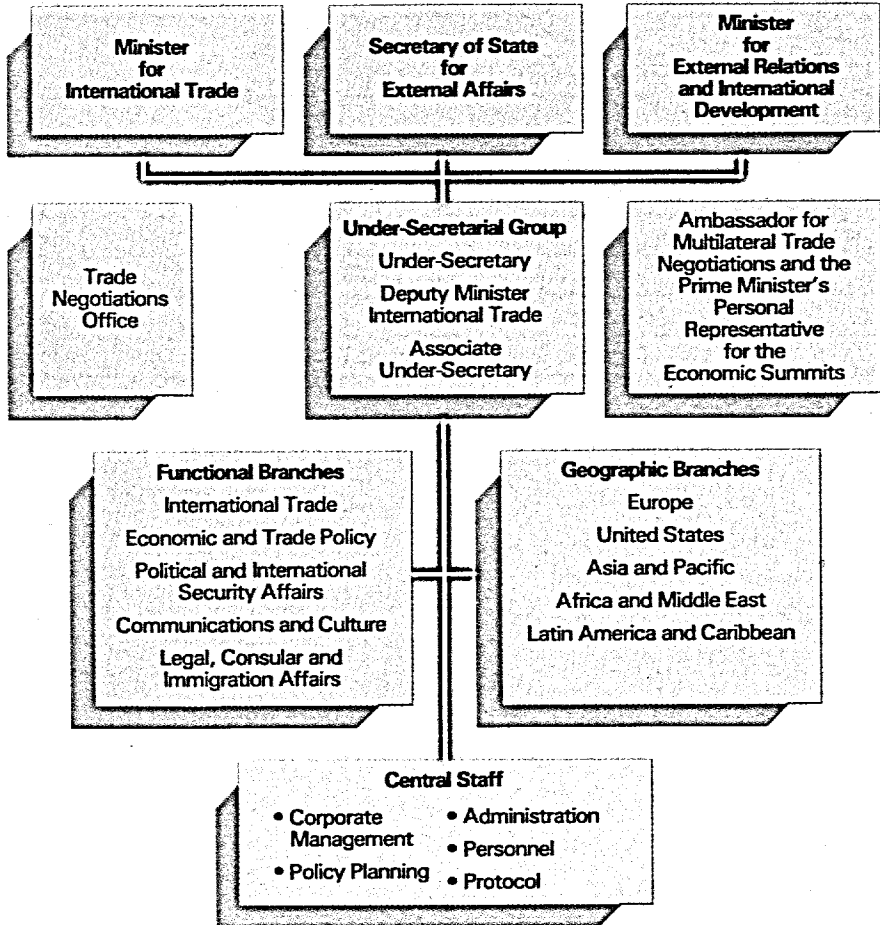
Minister for International Trade

Secretary of State for External Affairs

Minister for External Relations and International Development

Trade Negotiations Office

Under-Secretarial Group
Under-Secretary
Deputy Minister International Trade
Associate Under-Secretary

Ambassador for Multilateral Trade Negotiations and the Prime Minister's Personal Representative for the Economic Summits

Functional Branches
International Trade
Economic and Trade Policy
Political and International Security Affairs
Communications and Culture
Legal, Consular and Immigration Affairs

Geographic Branches
Europe
United States
Asia and Pacific
Africa and Middle East
Latin America and Caribbean

Central Staff
• Corporate Management
• Policy Planning
• Administration
• Personnel
• Protocol